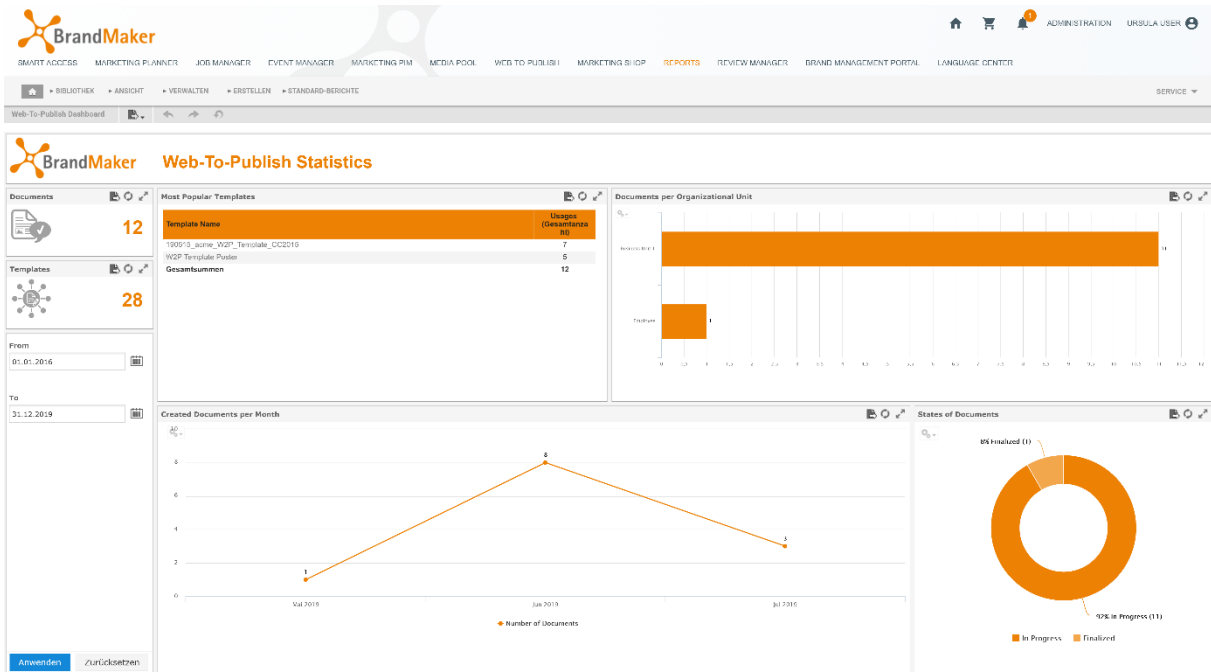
BrandMaker

1

ADMINISTRATION URSULA USER

SMART ACCESS MARKETING PLANNER JOB MANAGER EVENT MANAGER MARKETING PIM MEDIA POOL WEB TO PUBLISH MARKETING SHOP REPORTS REVIEW MANAGER BRAND MANAGEMENT PORTAL LANGUAGE CENTER

▸ BIBLIOTHEK ▸ ANSICHT ▸ VERWALTEN ▸ ERSTELLEN ▸ STANDARD-BERICHTE

SERVICE

Web-To-Publish Dashboard

BrandMaker Web-To-Publish Statistics

Documents

12

Templates

28

From

01.01.2016

To

31.12.2019

Most Popular Templates

| Template Name | Usages (Gesamtanzahl) |
|---|---|
| 190515_acme_W2P_Template_CC2019 | 7 |
| W2P Template Poster | 5 |
| Gesamtsummen | 12 |

Documents per Organizational Unit

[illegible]

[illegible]

11

1

0 0.5 1 1.5 2 2.5 3 3.5 4 4.5 5 5.5 6 6.5 7 7.5 8 8.5 9 9.5 10 10.5 11 11.5 12

Created Documents per Month

10

8

6

4

2

0

1

8

3

Mai 2019 Jun 2019 Jul 2019

Number of Documents

States of Documents

8% Finalized (1)

92% In Progress (11)

In Progress Finalized

Anwenden Zurücksetzen